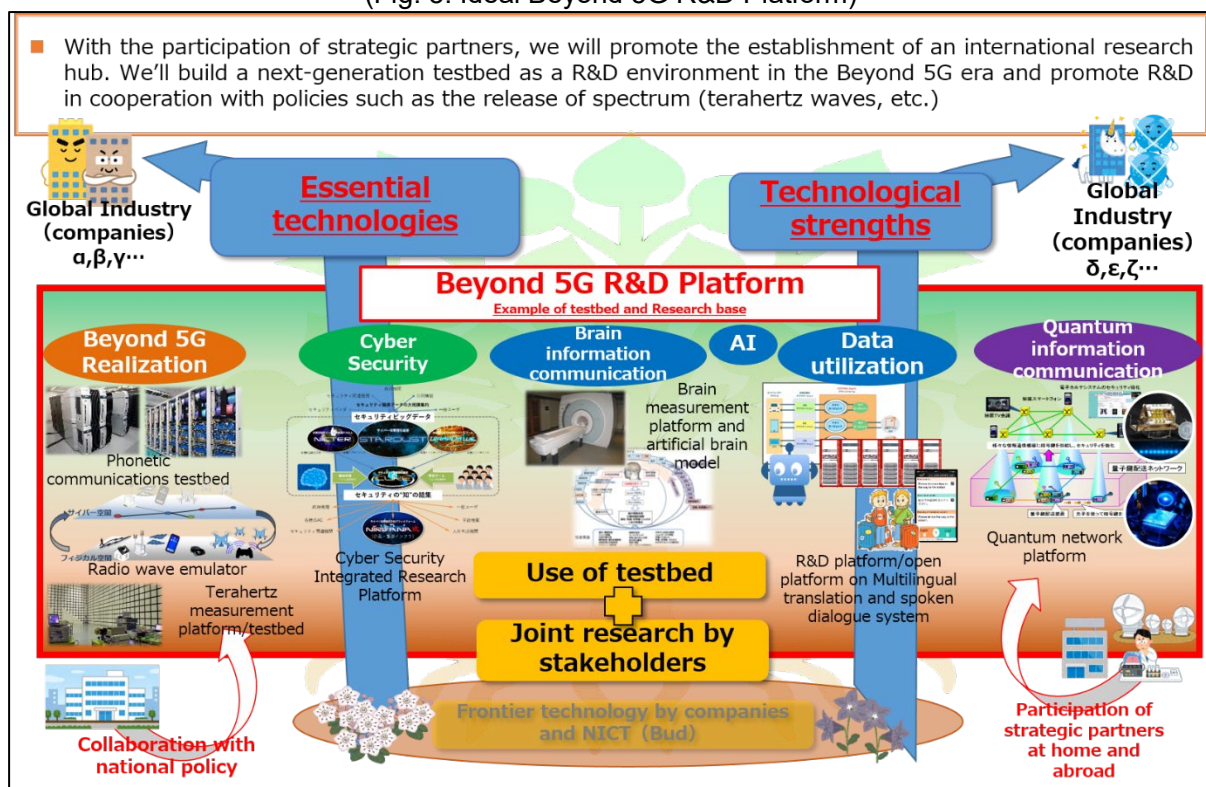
(Fig. 5: Ideal Beyond 5G R&D Platform)

With the participation of strategic partners, we will promote the establishment of an international research hub. We'll build a next-generation testbed as a R&D environment in the Beyond 5G era and promote R&D in cooperation with policies such as the release of spectrum (terahertz waves, etc.)

Global Industry (companies) α,β,γ···

Essential technologies

Technological strengths

Global Industry (companies) δ,ε,ζ···

Beyond 5G R&D Platform
Example of testbed and Research base

Beyond 5G Realization

Cyber Security

Brain information communication

AI

Data utilization

Quantum information communication

Phonetic communications testbed

サイバー空間

フィジカル空間

Radio wave emulator

Terahertz measurement platform/testbed

セキュリティビッグデータ

NICTER

STARDUST

セキュリティの"知"の結集

NIRVANA

Cyber Security Integrated Research Platform

Brain measurement platform and artificial brain model

R&D platform/open platform on Multilingual translation and spoken dialogue system

量子暗号ネットワーク

Quantum network platform

Use of testbed

Joint research by stakeholders

Frontier technology by companies and NICT (Bud)

Collaboration with national policy

Participation of strategic partners at home and abroad